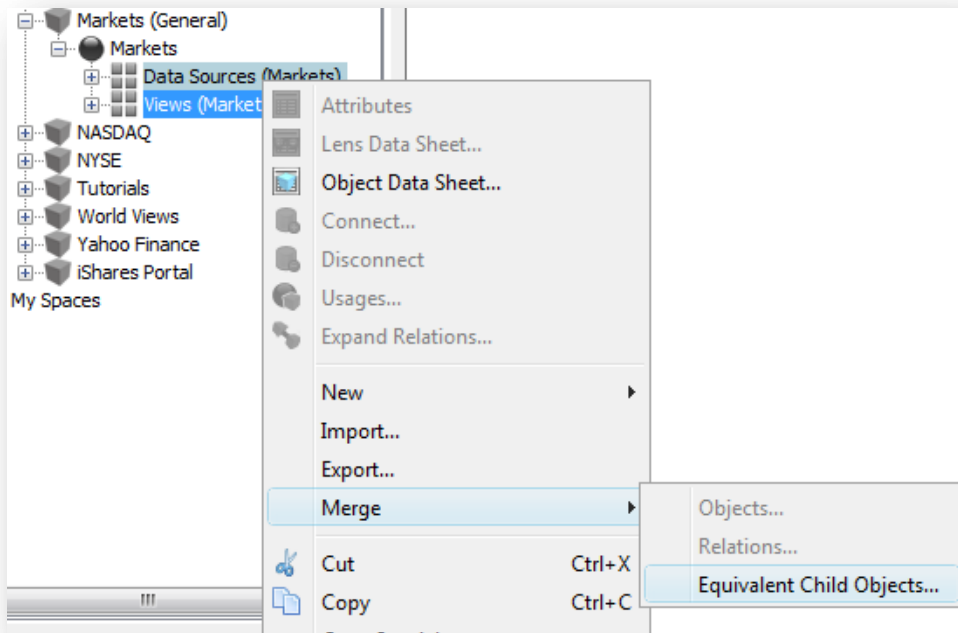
Markets (General)
Markets
Data Sources (Markets)
Views (Market
NASDAQ
NYSE
Tutorials
World Views
Yahoo Finance
iShares Portal
My Spaces

Attributes
Lens Data Sheet...
Object Data Sheet...
Connect...
Disconnect
Usages...
Expand Relations...
New
Import...
Export...
Merge
Cut Ctrl+X
Copy Ctrl+C

Objects...
Relations...
Equivalent Child Objects...